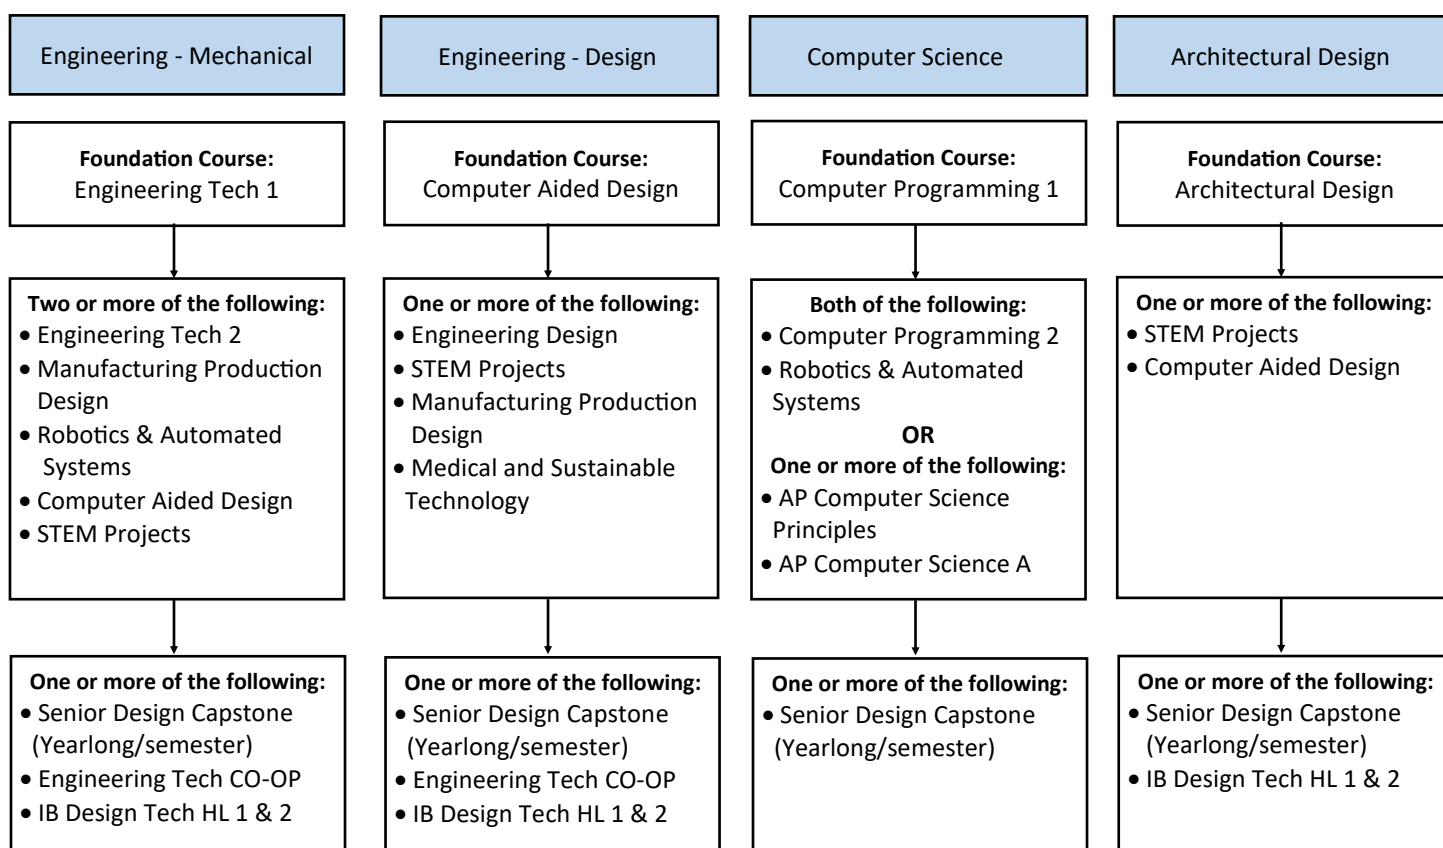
Engineering - Mechanical

Foundation Course:
Engineering Tech 1

Two or more of the following:
• Engineering Tech 2
• Manufacturing Production Design
• Robotics & Automated Systems
• Computer Aided Design
• STEM Projects

One or more of the following:
• Senior Design Capstone (Yearlong/semester)
• Engineering Tech CO-OP
• IB Design Tech HL 1 & 2

Engineering - Design

Foundation Course:
Computer Aided Design

One or more of the following:
• Engineering Design
• STEM Projects
• Manufacturing Production Design
• Medical and Sustainable Technology

One or more of the following:
• Senior Design Capstone (Yearlong/semester)
• Engineering Tech CO-OP
• IB Design Tech HL 1 & 2

Computer Science

Foundation Course:
Computer Programming 1

Both of the following:
• Computer Programming 2
• Robotics & Automated Systems
OR
One or more of the following:
• AP Computer Science Principles
• AP Computer Science A

One or more of the following:
• Senior Design Capstone (Yearlong/semester)

Architectural Design

Foundation Course:
Architectural Design

One or more of the following:
• STEM Projects
• Computer Aided Design

One or more of the following:
• Senior Design Capstone (Yearlong/semester)
• IB Design Tech HL 1 & 2